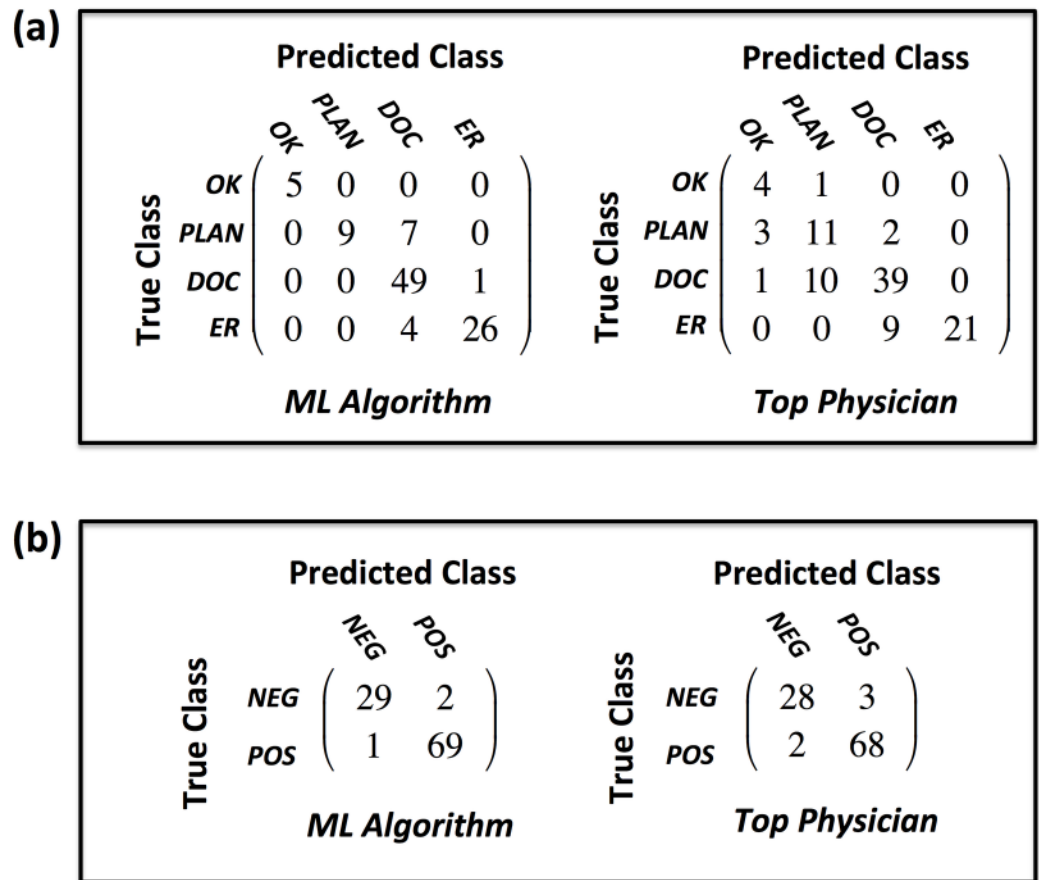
(a)

Predicted Class

True Class

| | OK | PLAN | DOC | ER |
|---|---|---|---|---|
| OK | 5 | 0 | 0 | 0 |
| PLAN | 0 | 9 | 7 | 0 |
| DOC | 0 | 0 | 49 | 1 |
| ER | 0 | 0 | 4 | 26 |

ML Algorithm

Predicted Class

True Class

| | OK | PLAN | DOC | ER |
|---|---|---|---|---|
| OK | 4 | 1 | 0 | 0 |
| PLAN | 3 | 11 | 2 | 0 |
| DOC | 1 | 10 | 39 | 0 |
| ER | 0 | 0 | 9 | 21 |

Top Physician

(b)

Predicted Class

True Class

| | NEG | POS |
|---|---|---|
| NEG | 29 | 2 |
| POS | 1 | 69 |

ML Algorithm

Predicted Class

True Class

| | NEG | POS |
|---|---|---|
| NEG | 28 | 3 |
| POS | 2 | 68 |

Top Physician